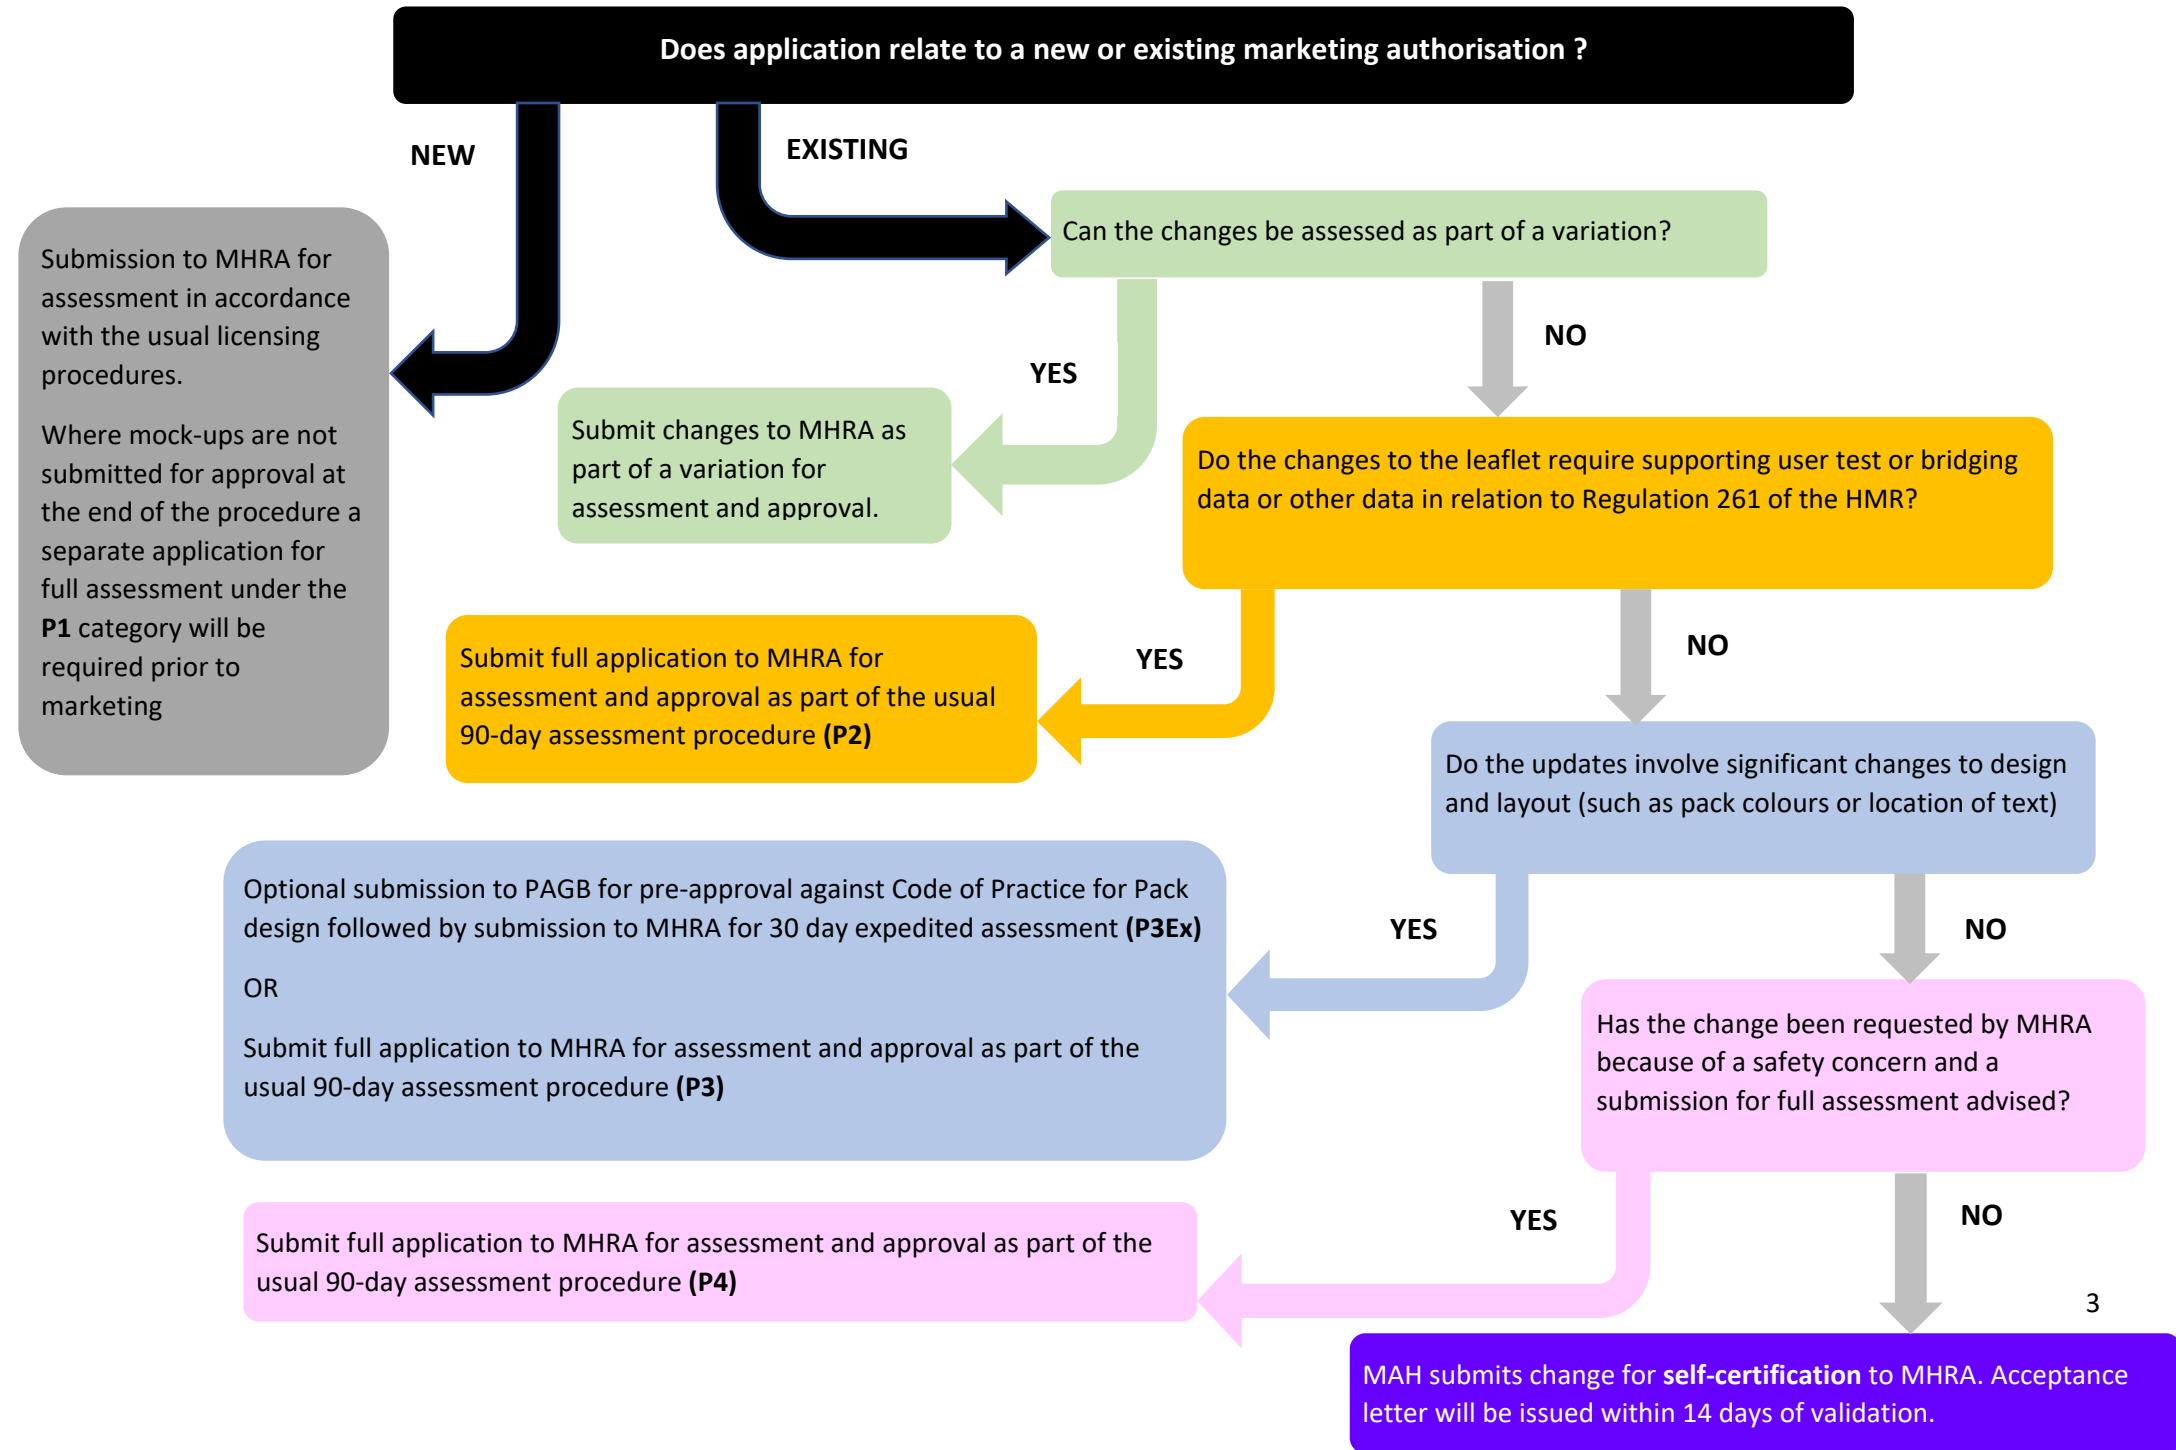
Does application relate to a new or existing marketing authorisation ?

NEW

EXISTING

Submission to MHRA for assessment in accordance with the usual licensing procedures.

Where mock-ups are not submitted for approval at the end of the procedure a separate application for full assessment under the **P1** category will be required prior to marketing

Can the changes be assessed as part of a variation?

YES

NO

Submit changes to MHRA as part of a variation for assessment and approval.

Do the changes to the leaflet require supporting user test or bridging data or other data in relation to Regulation 261 of the HMR?

YES

NO

Submit full application to MHRA for assessment and approval as part of the usual 90-day assessment procedure **(P2)**

Do the updates involve significant changes to design and layout (such as pack colours or location of text)

YES

NO

Optional submission to PAGB for pre-approval against Code of Practice for Pack design followed by submission to MHRA for 30 day expedited assessment **(P3Ex)**

OR

Submit full application to MHRA for assessment and approval as part of the usual 90-day assessment procedure **(P3)**

Has the change been requested by MHRA because of a safety concern and a submission for full assessment advised?

YES

NO

Submit full application to MHRA for assessment and approval as part of the usual 90-day assessment procedure **(P4)**

3

MAH submits change for **self-certification** to MHRA. Acceptance letter will be issued within 14 days of validation.